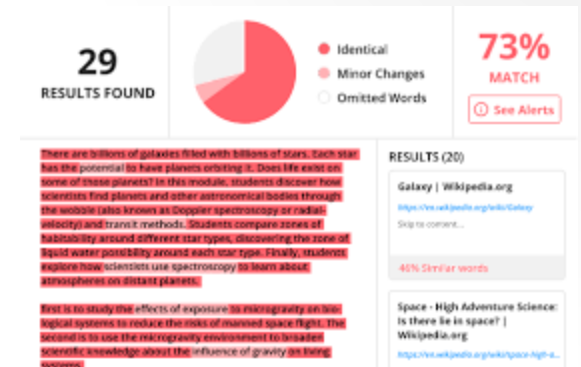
29
RESULTS FOUND

Identical
Minor Changes
Omitted Words

73%
MATCH
See Alerts

There are billions of galaxies filled with billions of stars. Each star has the potential to have planets orbiting it. Does life exist on some of these planets? In this module, students discover how scientists find planets and other astronomical bodies through the wobble (also known as Doppler spectroscopy or radial-velocity) and transit methods. Students compare zones of habitability around different star types, discovering the zone of liquid water possibility around each star type. Finally, students explore how scientists use spectroscopy to learn about atmospheres on distant planets.

First is to study the effects of exposure to microgravity on biological systems to reduce the risks of manned space flight. The second is to use the microgravity environment to broaden scientific knowledge about the influence of gravity on living systems.

RESULTS (20)

Galaxy | Wikipedia.org
https://en.wikipedia.org/wiki/Galaxy
Skip to content...
46% Similar words

Space - High Adventure Science: Is there lie in space? | Wikipedia.org
https://en.wikipedia.org/wiki/Space-high-a...